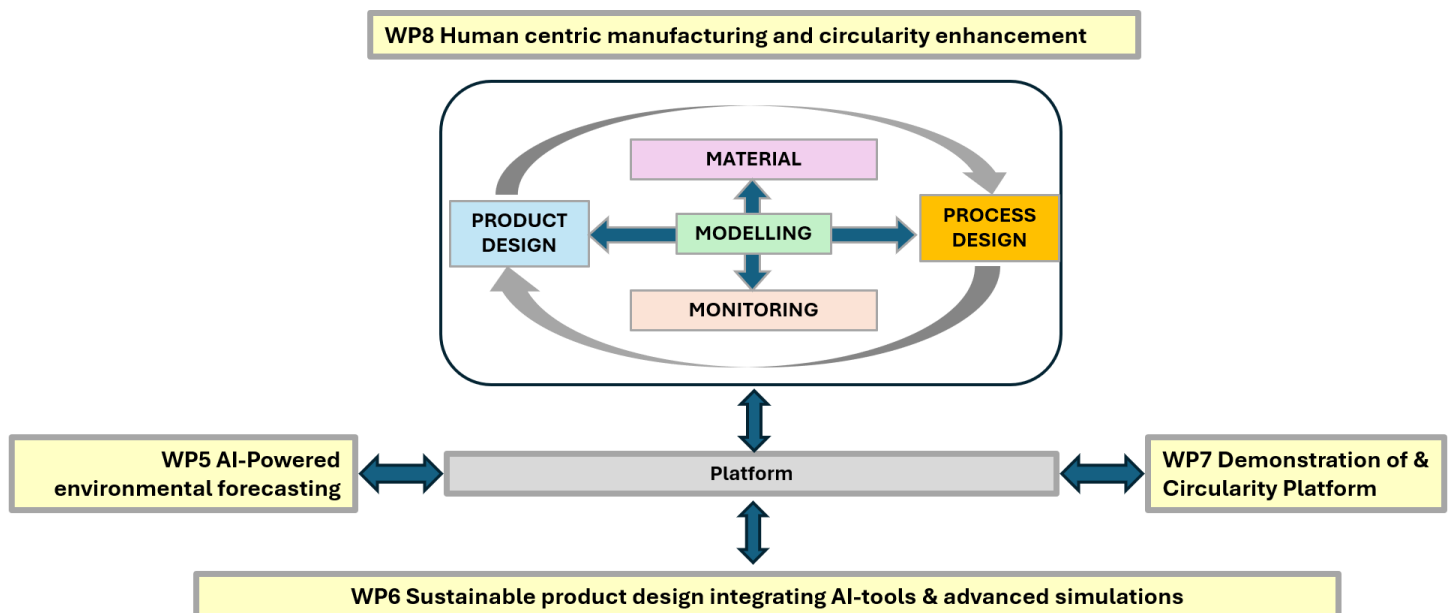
WP8 Human centric manufacturing and circularity enhancement

MATERIAL

PRODUCT DESIGN

MODELLING

PROCESS DESIGN

MONITORING

WP5 AI-Powered environmental forecasting

Platform

WP7 Demonstration of & Circularity Platform

WP6 Sustainable product design integrating AI-tools & advanced simulations